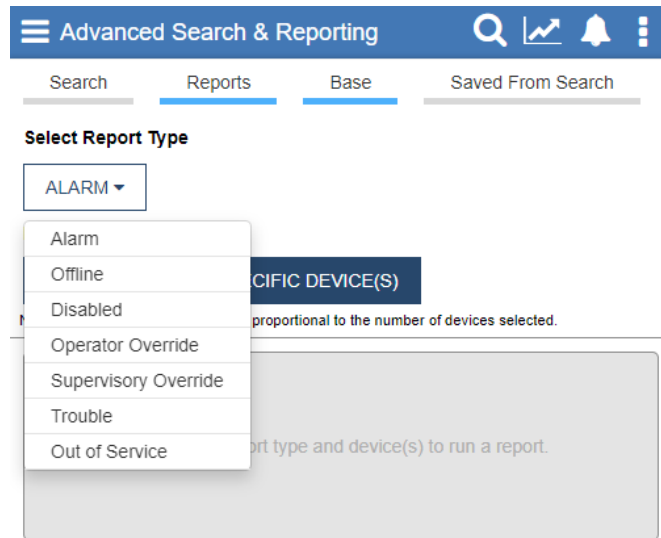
Advanced Search & Reporting

Search Reports Base Saved From Search

Select Report Type

ALARM

Alarm
Offline
Disabled
Operator Override
Supervisory Override
Trouble
Out of Service

CIFIC DEVICE(S)

N proportional to the number of devices selected.

ort type and device(s) to run a report.